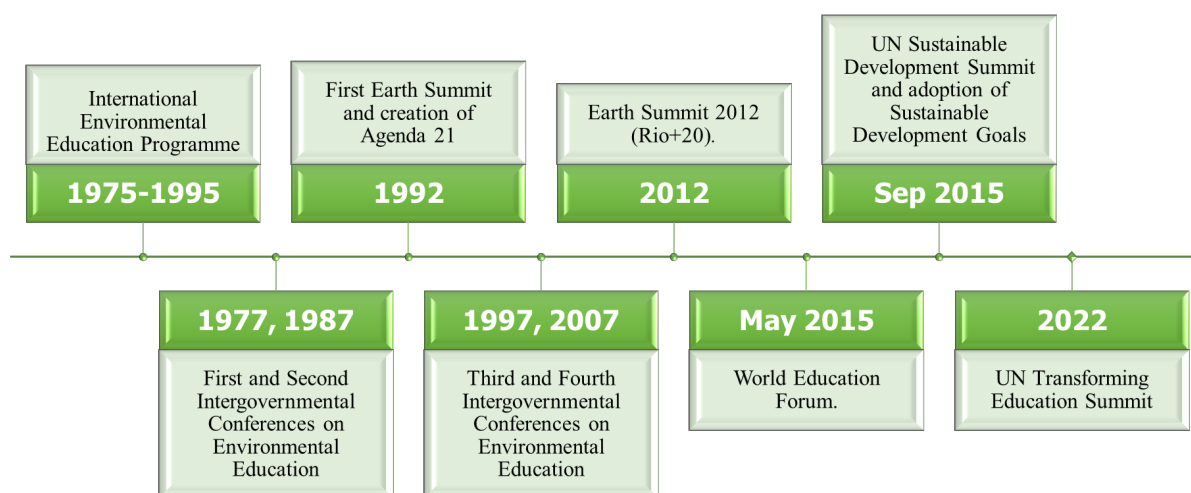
International Environmental Education Programme

1975-1995

First Earth Summit and creation of Agenda 21

1992

Earth Summit 2012 (Rio+20).

2012

UN Sustainable Development Summit and adoption of Sustainable Development Goals

Sep 2015

1977, 1987

First and Second Intergovernmental Conferences on Environmental Education

1997, 2007

Third and Fourth Intergovernmental Conferences on Environmental Education

May 2015

World Education Forum.

2022

UN Transforming Education Summit